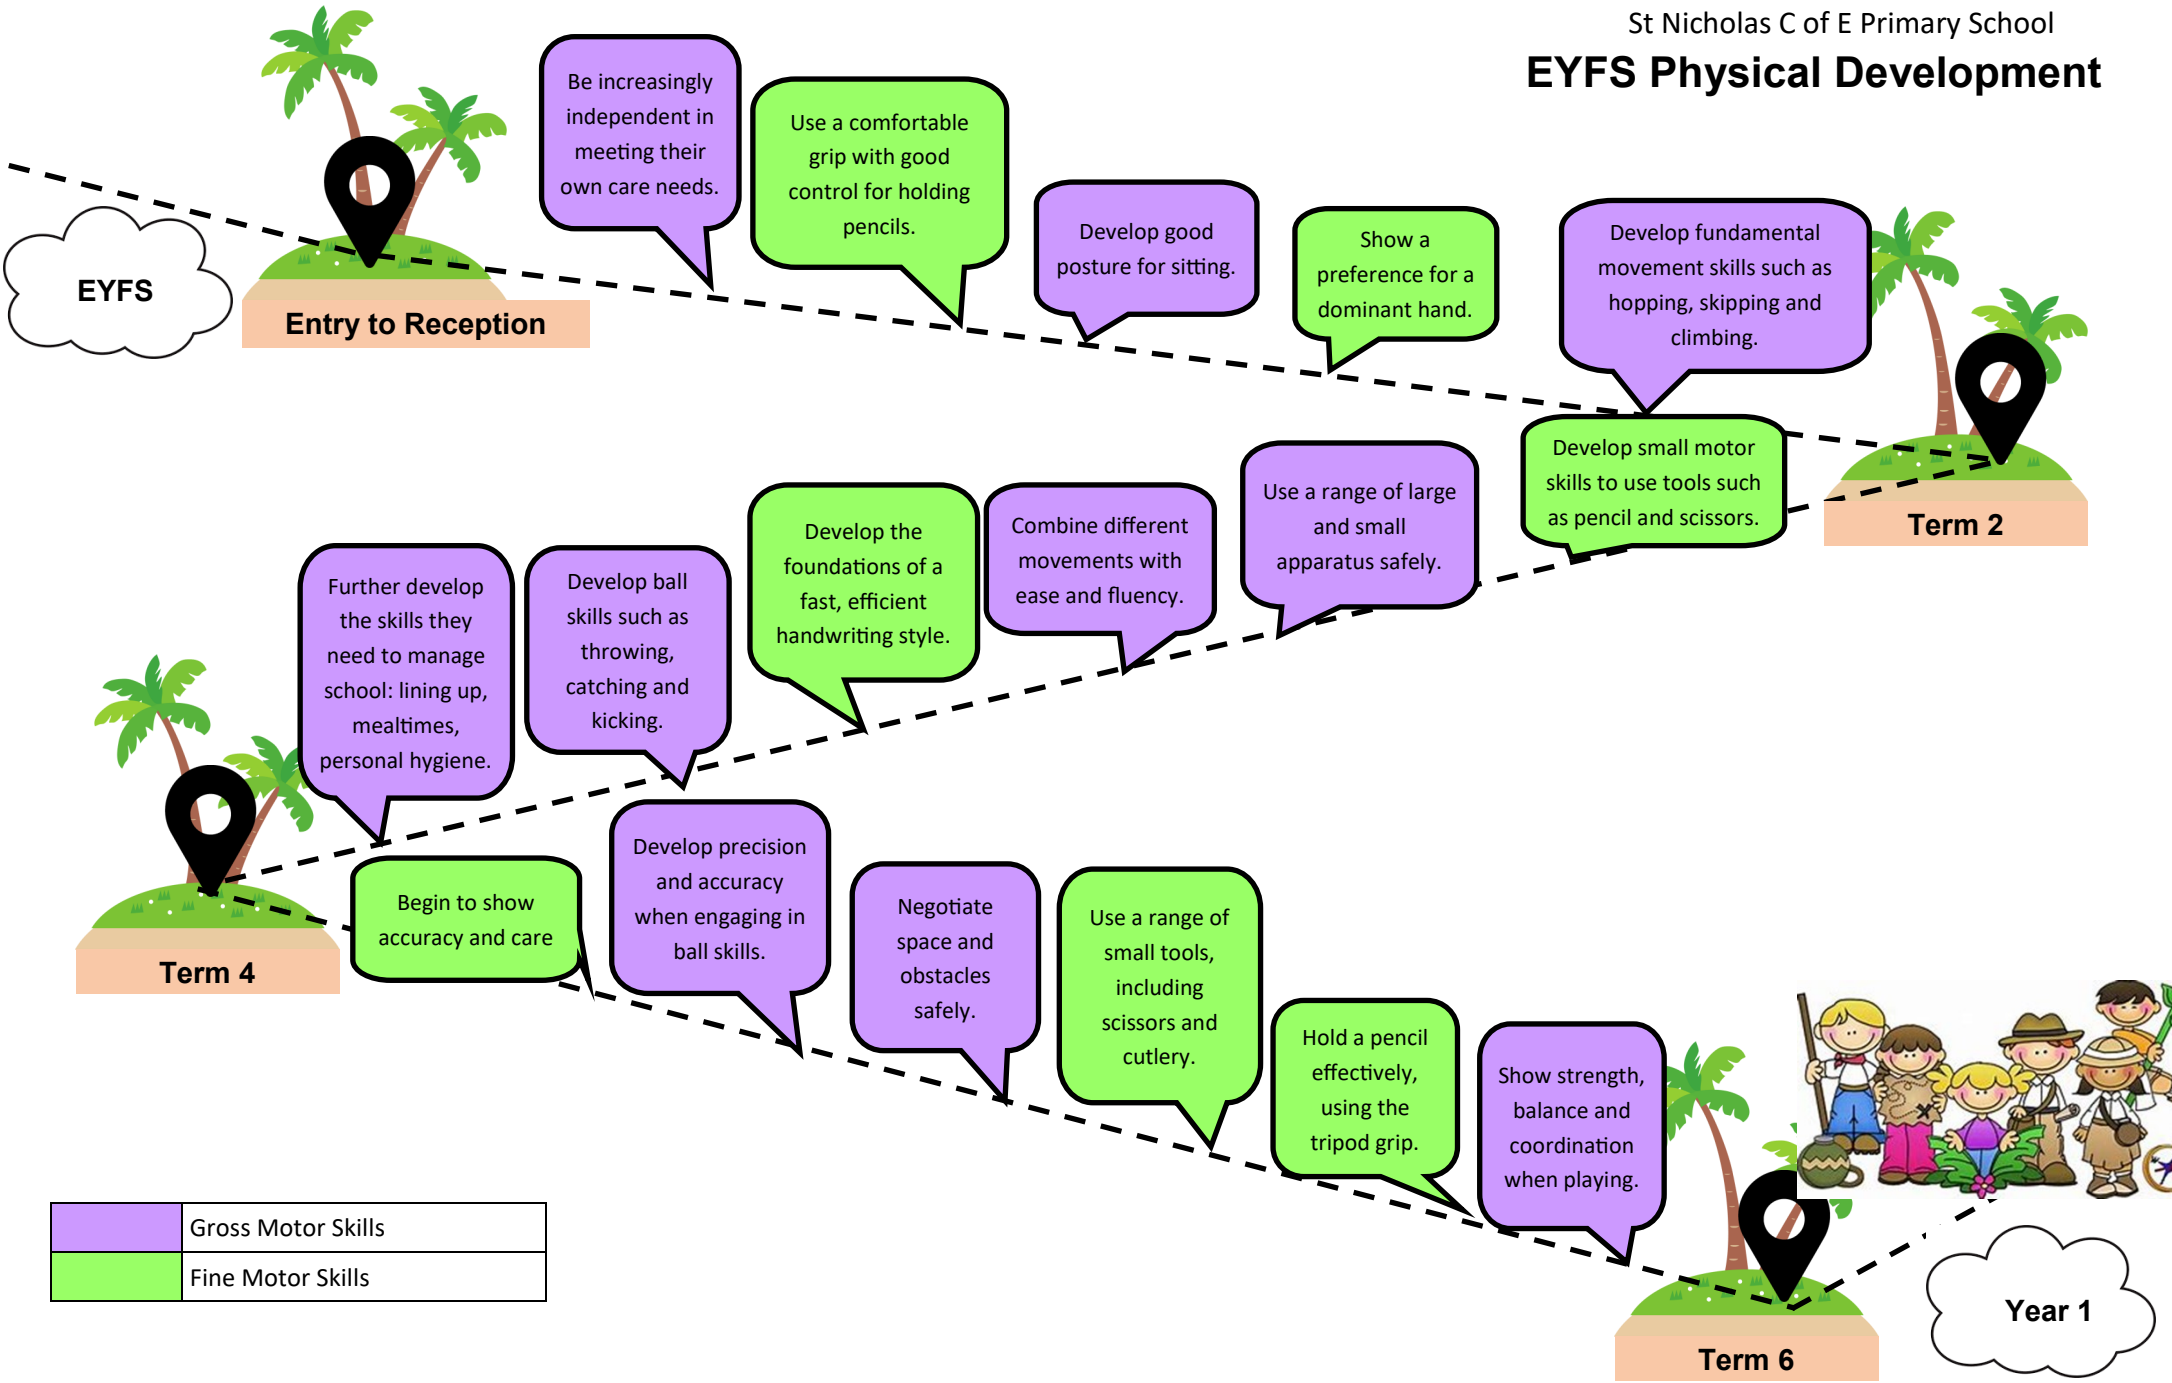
St Nicholas C of E Primary School

EYFS Physical Development

EYFS

Entry to Reception

Be increasingly independent in meeting their own care needs.

Use a comfortable grip with good control for holding pencils.

Develop good posture for sitting.

Show a preference for a dominant hand.

Develop fundamental movement skills such as hopping, skipping and climbing.

Term 2

Develop small motor skills to use tools such as pencil and scissors.

Use a range of large and small apparatus safely.

Combine different movements with ease and fluency.

Develop the foundations of a fast, efficient handwriting style.

Develop ball skills such as throwing, catching and kicking.

Further develop the skills they need to manage school: lining up, mealtimes, personal hygiene.

Term 4

Begin to show accuracy and care

Develop precision and accuracy when engaging in ball skills.

Negotiate space and obstacles safely.

Use a range of small tools, including scissors and cutlery.

Hold a pencil effectively, using the tripod grip.

Show strength, balance and coordination when playing.

Term 6

Year 1

| | Gross Motor Skills |
|---|---|
| | Fine Motor Skills |